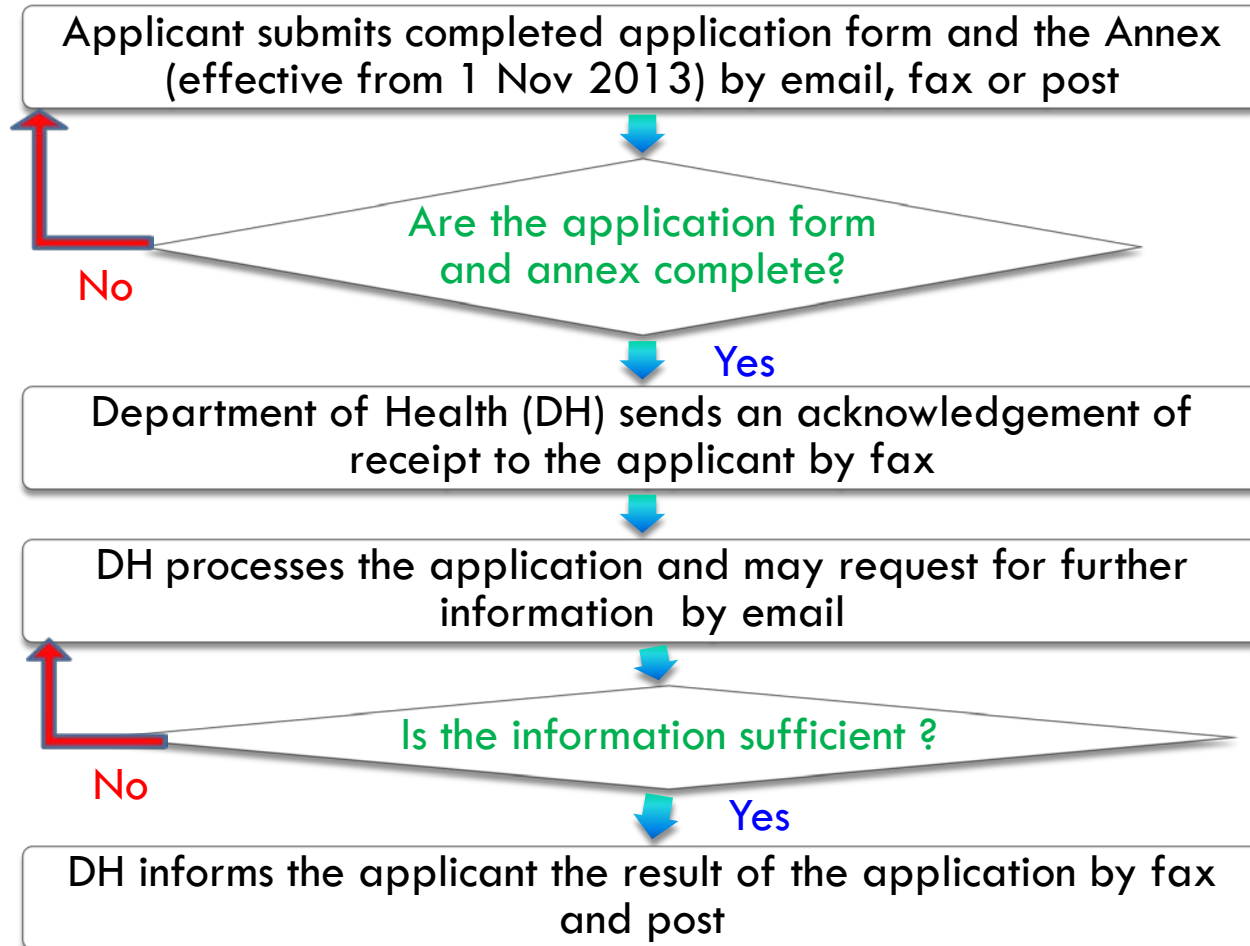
Applicant submits completed application form and the Annex (effective from 1 Nov 2013) by email, fax or post

Are the application form and annex complete?

No

Yes

Department of Health (DH) sends an acknowledgement of receipt to the applicant by fax

DH processes the application and may request for further information by email

Is the information sufficient ?

No

Yes

DH informs the applicant the result of the application by fax and post